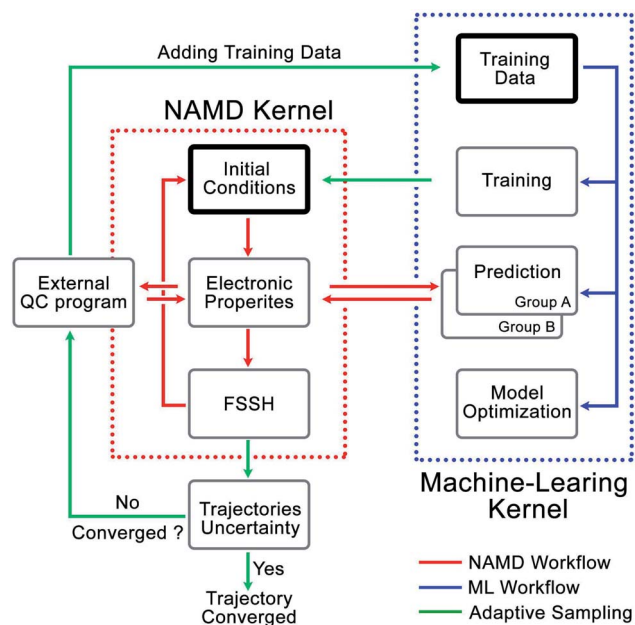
Adding Training Data

Training Data

NAMD Kernel

Initial Conditions

Training

External QC program

Electronic Properites

Prediction

Group A

Group B

FSSH

Model Optimization

Machine-Learing Kernel

No

Converged ?

Trajectories Uncertainty

Yes

Trajectory Converged

NAMD Workflow

ML Workflow

Adaptive Sampling